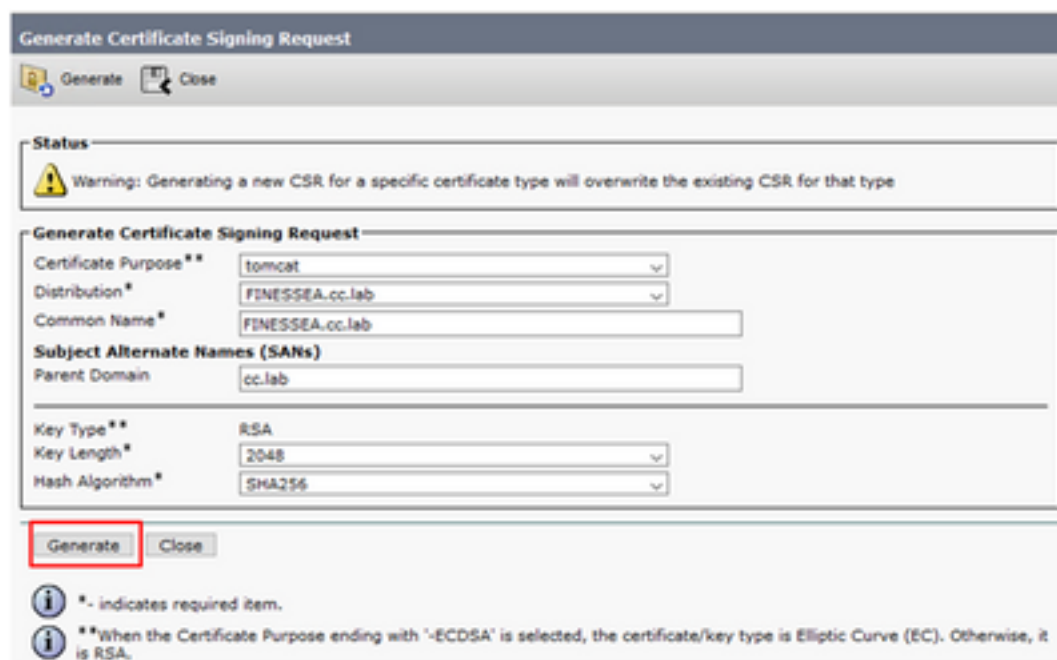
Generate Certificate Signing Request

Generate Close

Status

Warning: Generating a new CSR for a specific certificate type will overwrite the existing CSR for that type

Generate Certificate Signing Request

Certificate Purpose** tomcat

Distribution* FINESSEA.cc.lab

Common Name* FINESSEA.cc.lab

Subject Alternate Names (SANs)

Parent Domain cc.lab

Key Type** RSA

Key Length* 2048

Hash Algorithm* SHA256

Generate Close

*- indicates required item.

**When the Certificate Purpose ending with '-ECDSA' is selected, the certificate/key type is Elliptic Curve (EC). Otherwise, it is RSA.